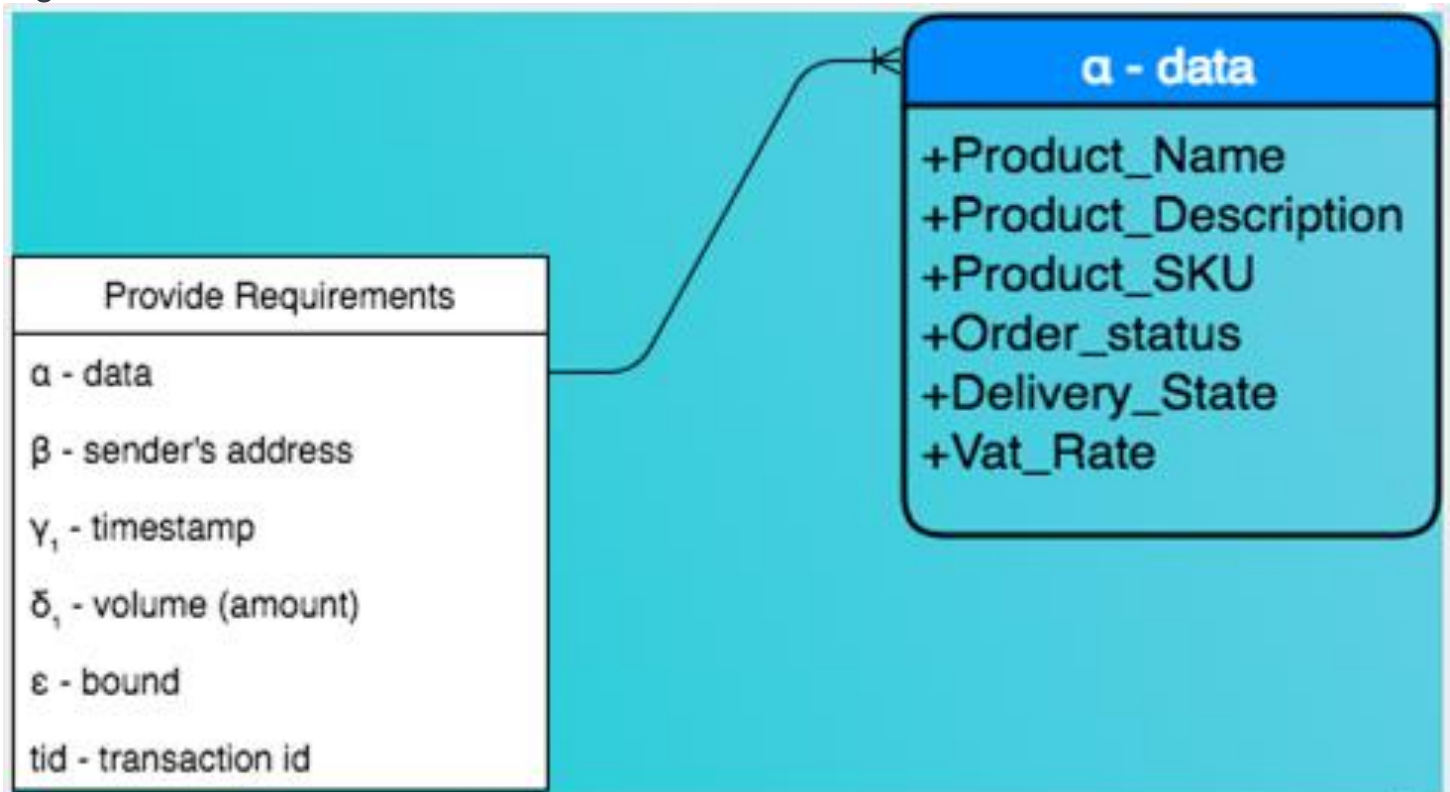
Provide Requirements

α - data

β - sender's address

$γ_1$ - timestamp

$δ_1$ - volume (amount)

ε - bound

tid - transaction id

α - data

+Product_Name
+Product_Description
+Product_SKU
+Order_status
+Delivery_State
+Vat_Rate